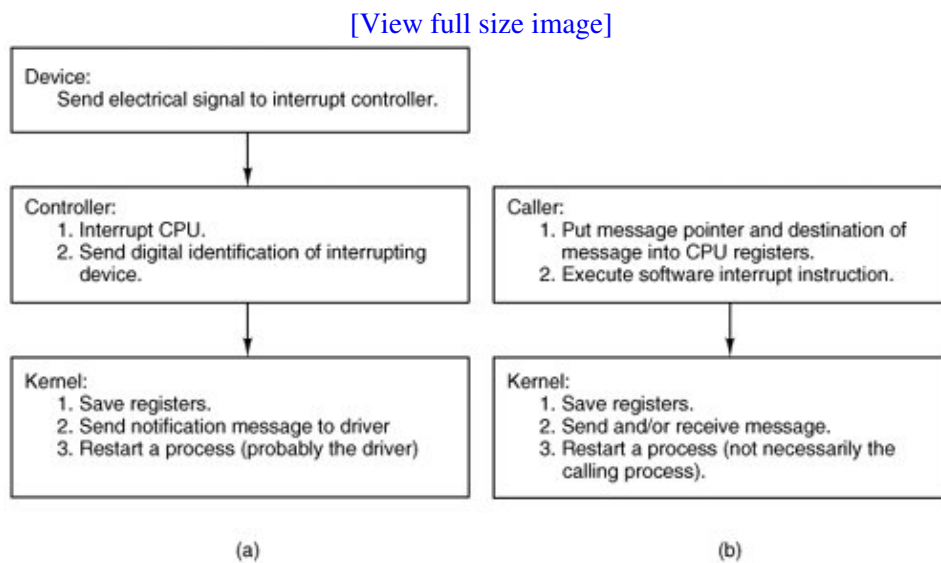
[View full size image]

Device:
Send electrical signal to interrupt controller.

Controller:
1. Interrupt CPU.
2. Send digital identification of interrupting device.

Kernel:
1. Save registers.
2. Send notification message to driver
3. Restart a process (probably the driver)

(a)

Caller:
1. Put message pointer and destination of message into CPU registers.
2. Execute software interrupt instruction.

Kernel:
1. Save registers.
2. Send and/or receive message.
3. Restart a process (not necessarily the calling process).

(b)